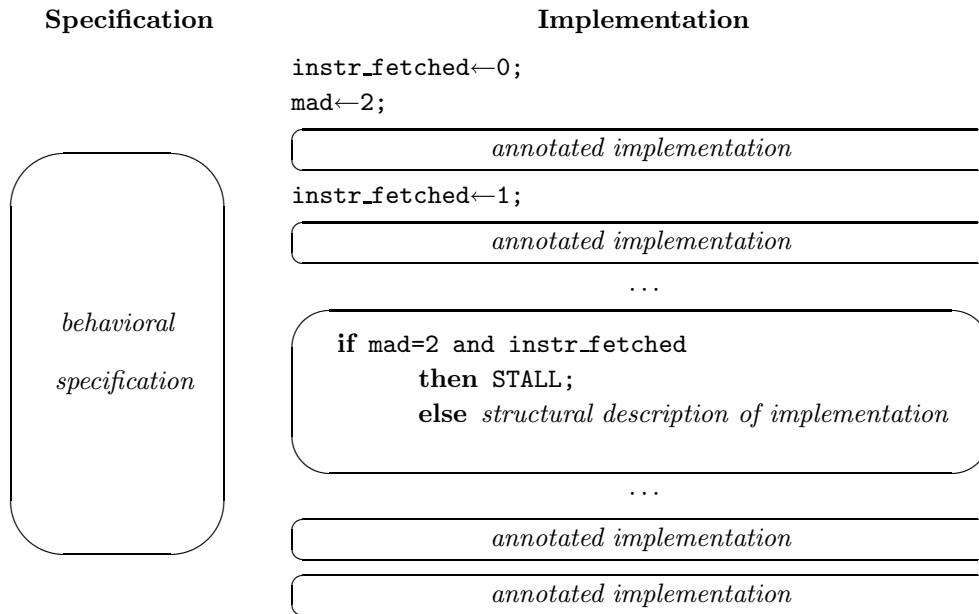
Specification

behavioral specification

Implementation

instr_fetched←0;

mad←2;

annotated implementation

instr_fetched←1;

annotated implementation

...

if mad=2 and instr_fetched
then STALL;
else structural description of implementation

...

annotated implementation

annotated implementation